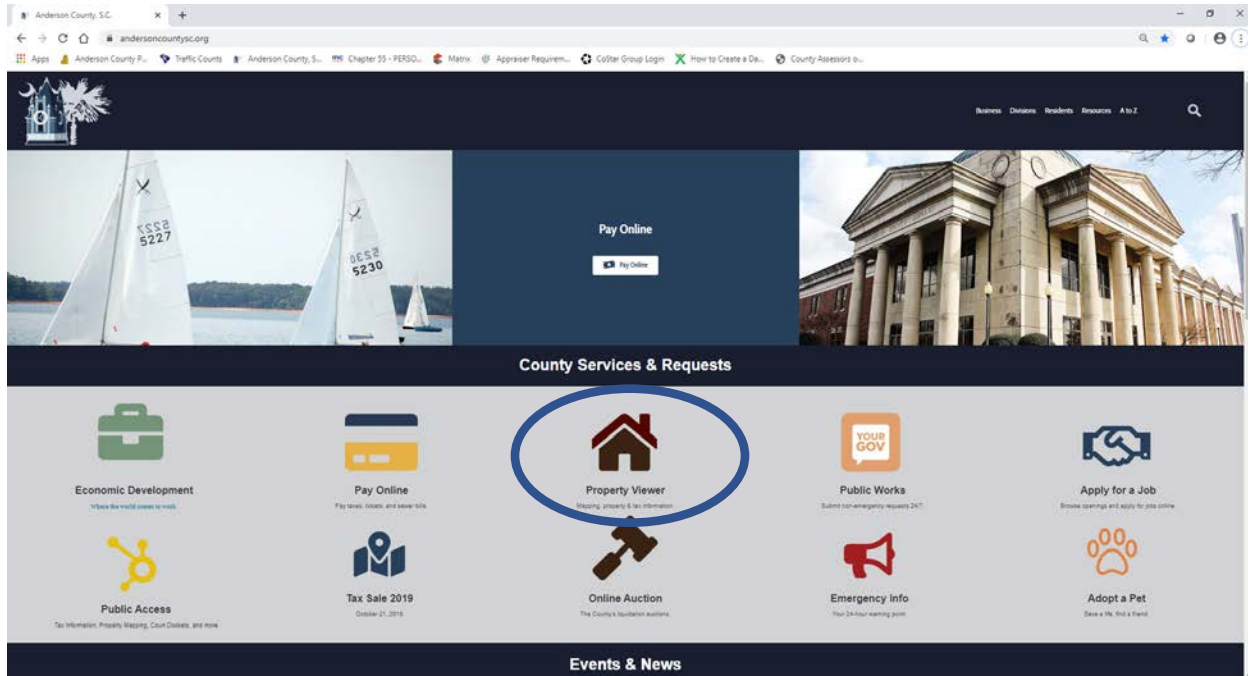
Anderson County, S.C.

andersoncountysc.org

Apps Anderson County P... Traffic Counts Anderson County, S... Chapter 35 - PERSO... Matrix Appraiser Requirem... CoStar Group Login How to Create a Da... County Assessors o...

Business Divisions Residents Resources A to Z

5227

5230

Pay Online

Pay Online

County Services & Requests

Economic Development
Where the world comes to work

Pay Online
Pay taxes, tickets, and sewer bills

Property Viewer
Mapping, property & tax information

YOUR GOV

Public Works
Submit non-emergency requests 24/7

Apply for a Job
Browse openings and apply for jobs online

Public Access
Tax Information, Property Mapping, Court Dockets, and more

Tax Sale 2019
October 21, 2019

Online Auction
The County's liquidation auctions

Emergency Info
Your 24-hour warning point

Adopt a Pet
Save a life, find a friend

Events & News